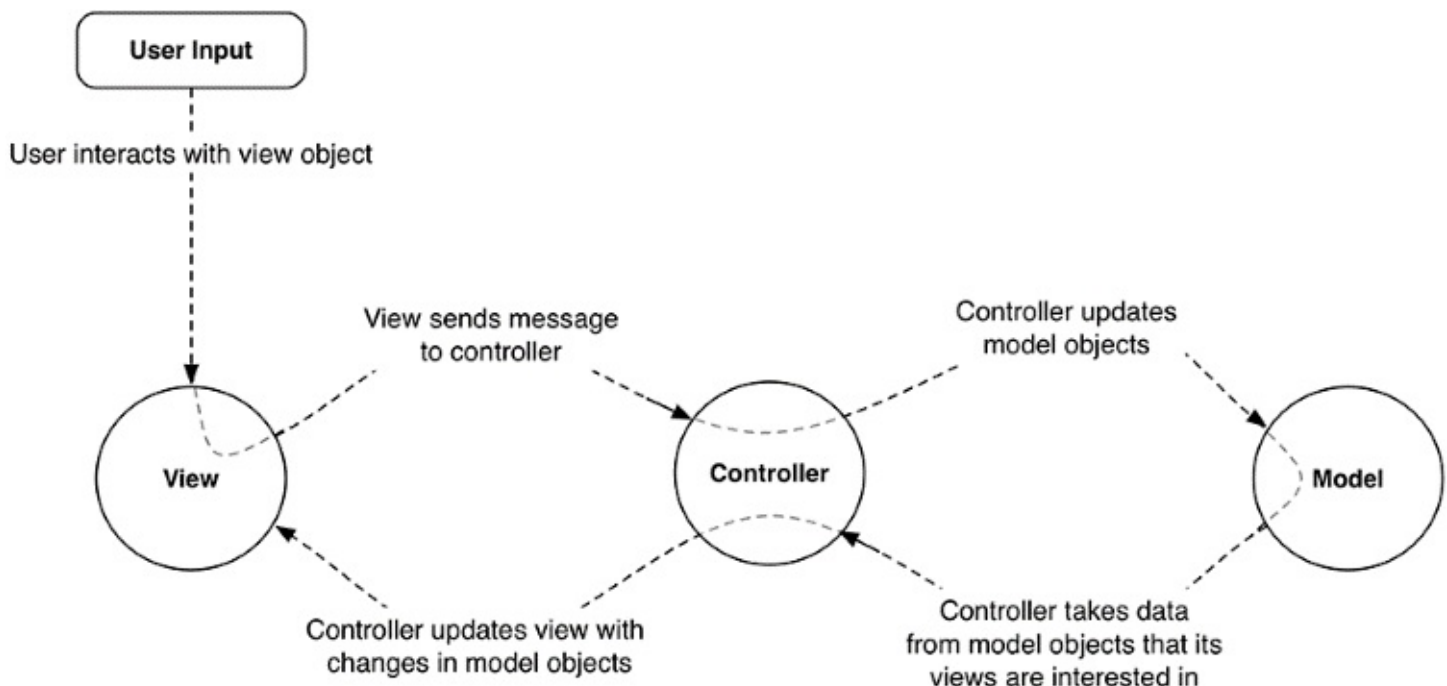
User Input

User interacts with view object

View sends message to controller

Controller updates model objects

View

Controller

Model

Controller updates view with changes in model objects

Controller takes data from model objects that its views are interested in